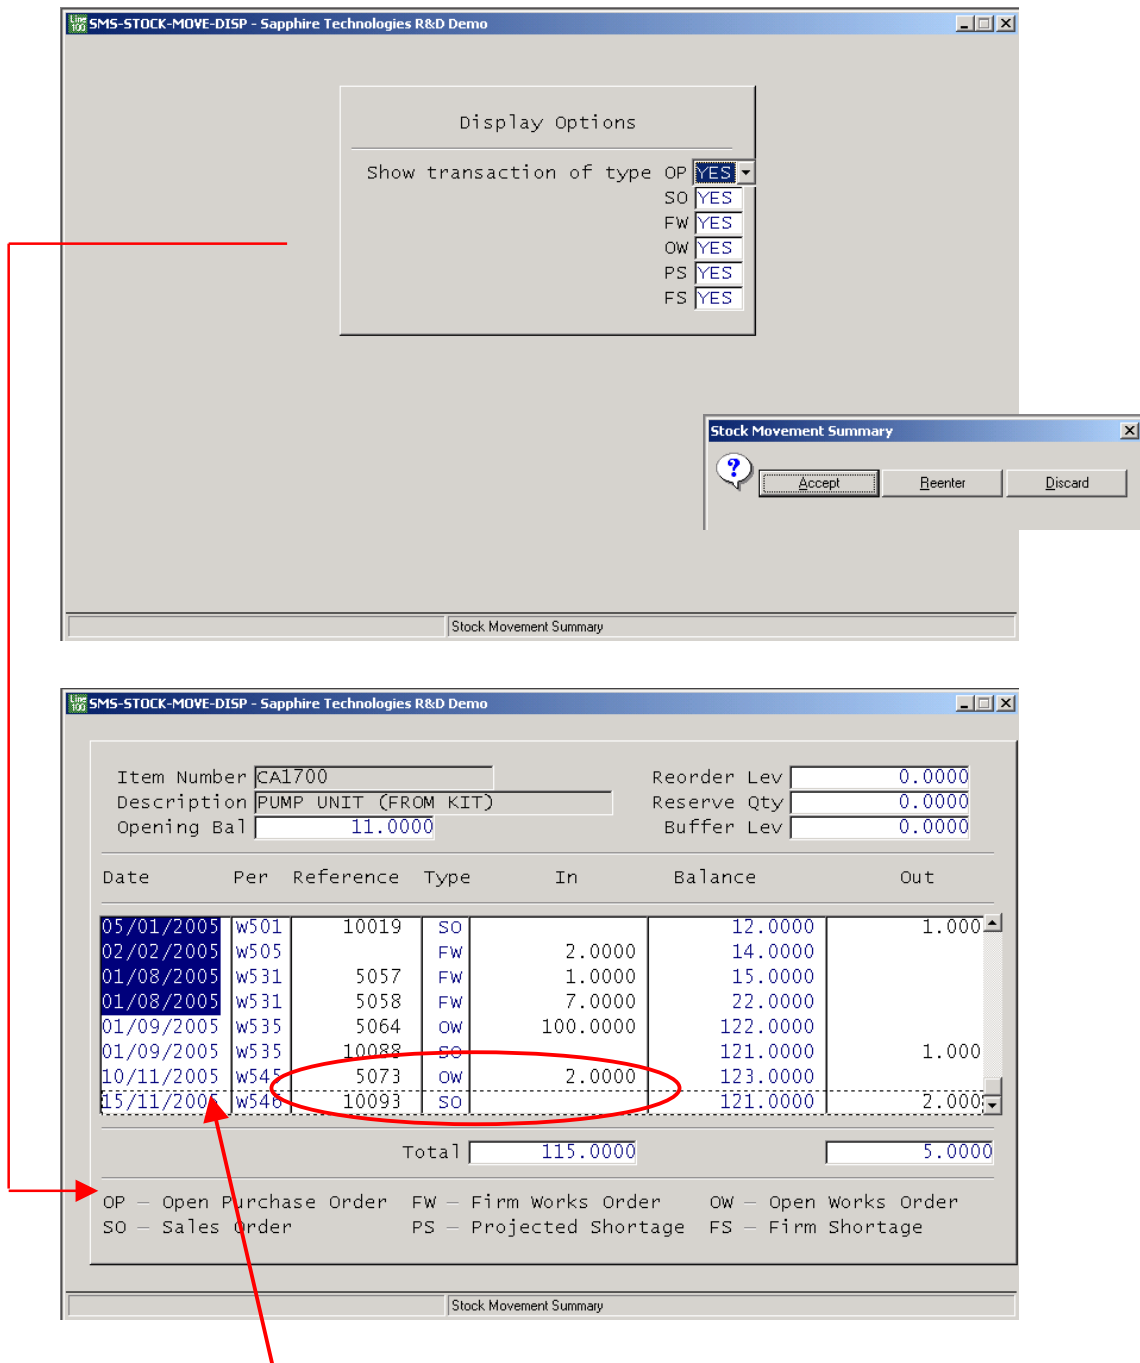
SMS-STOCK-MOVE-DISP - Sapphire Technologies R&D Demo

Display Options

Show transaction of type OP YES
SO YES
FW YES
OW YES
PS YES
FS YES

Stock Movement Summary

Accept Reenter Discard

Stock Movement Summary

SMS-STOCK-MOVE-DISP - Sapphire Technologies R&D Demo

Item Number CA1700
Description PUMP UNIT (FROM KIT)
Opening Bal 11.0000

Reorder Lev 0.0000
Reserve Qty 0.0000
Buffer Lev 0.0000

| Date | Per | Reference | Type | In | Balance | Out |
|---|---|---|---|---|---|---|
| 05/01/2005 | W501 | 10019 | SO | | 12.0000 | 1.000 |
| 02/02/2005 | W505 | | FW | 2.0000 | 14.0000 | |
| 01/08/2005 | W531 | 5057 | FW | 1.0000 | 15.0000 | |
| 01/08/2005 | W531 | 5058 | FW | 7.0000 | 22.0000 | |
| 01/09/2005 | W535 | 5064 | OW | 100.0000 | 122.0000 | |
| 01/09/2005 | W535 | 10088 | SO | | 121.0000 | 1.000 |
| 10/11/2005 | W545 | 5073 | OW | 2.0000 | 123.0000 | |
| 15/11/2005 | W546 | 10093 | SO | | 121.0000 | 2.000 |

Total 115.0000 5.0000

OP – Open Purchase Order FW – Firm Works Order OW – Open Works Order
SO – Sales Order PS – Projected Shortage FS – Firm Shortage

Stock Movement Summary